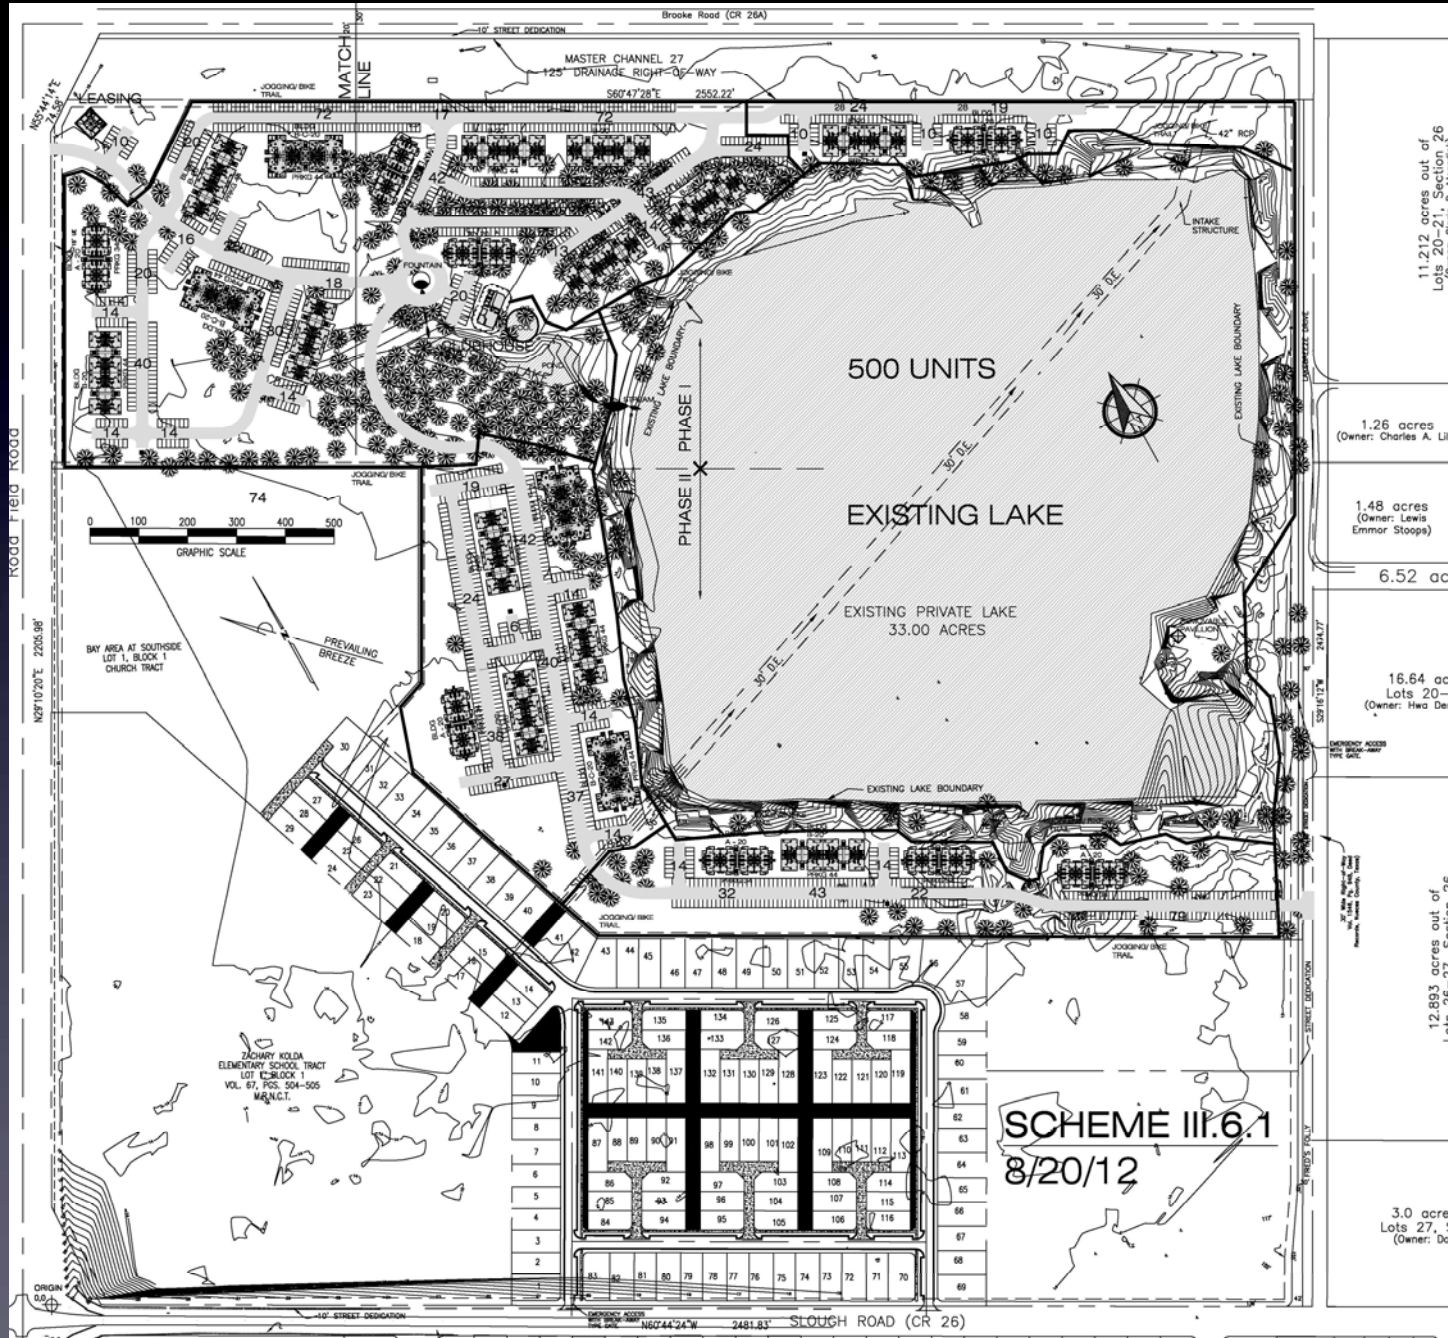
Brooke Road (CR 26A)
10' STREET DEDICATION
MATCH LINE
MASTER CHANNEL 27
125' DRAINAGE RIGHT-OF-WAY
S60°47'28"E 2552.22'
N55°44'14"E 74.38'
LEASING
JOGGING/BIKE TRAIL
72
17
72
24
28 24
28 19
10
10
10
42" RCP
INTAKE STRUCTURE
10
20
16
42
20
18
FOUNTAIN
20
30
14
40
14
14
14
CLUBHOUSE
EXISTING LAKE BOUNDARY
PHASE I
PHASE II
500 UNITS
30' D.E.
EXISTING LAKE
EXISTING LAKE BOUNDARY
EXISTING PRIVATE LAKE
33.00 ACRES
30' D.E.
30' D.E.
JOGGING/BIKE TRAIL
74
19
42
24
16
20
14
38
27
37
14
0 100 200 300 400 500
GRAPHIC SCALE
PREVAILING BREEZE
Road Field Road
N29°10'20"E 2205.98'
BAY AREA AT SOUTHSIDE LOT 1, BLOCK 1 CHURCH TRACT
EXISTING LAKE BOUNDARY
14
32
43
14
79
JOGGING/BIKE TRAIL
JOGGING/BIKE TRAIL
S29°16'12"W 2474.77'
EMERGENCY ACCESS WITH BREAK-AWAY TYPE GATE
STREET DEDICATION
11.212 acres out of Lots 20-21, Section 26
1.26 acres (Owner: Charles A. Li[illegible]
1.48 acres (Owner: Lewis Emmor Stoops)
6.52 ac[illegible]
16.64 ac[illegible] Lots 20-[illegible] (Owner: Hwa De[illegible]
12.893 acres out of Lots 25-27, Section 26
3.0 acre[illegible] Lots 27, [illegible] (Owner: Do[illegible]
30 31 32 33 34 35 36 37 38 39 40 41
29 28 27 26 25 24 23 22 21 20 19 18 17 16 15 14 13 12
43 44 45 46 47 48 49 50 51 52 53 54 55 56 57
58 59 60 61 62 63 64 65 66 67 68 69
11 10 9 8 7 6 5 4 3 2
143 135 134 126 125 117
142 136 133 127 124 118
141 140 139 138 137 132 131 130 129 128 123 122 121 120 119
87 88 89 90 91 98 99 100 101 102 109 110 111 112 113
86 92 97 103 108 114
85 93 96 104 107 115
84 94 95 105 106 116
83 82 81 80 79 78 77 76 75 74 73 72 71 70
ZACHARY KOLDA ELEMENTARY SCHOOL TRACT LOT 1, BLOCK 1 VOL. 67, PGS. 504-505 M.R.N.C.T.
SCHEME III.6.1
8/20/12
ORIGIN 0,0
10' STREET DEDICATION
EMERGENCY ACCESS WITH BREAK-AWAY TYPE GATE
N60°44'24"W 2481.83'
SLOUGH ROAD (CR 26)